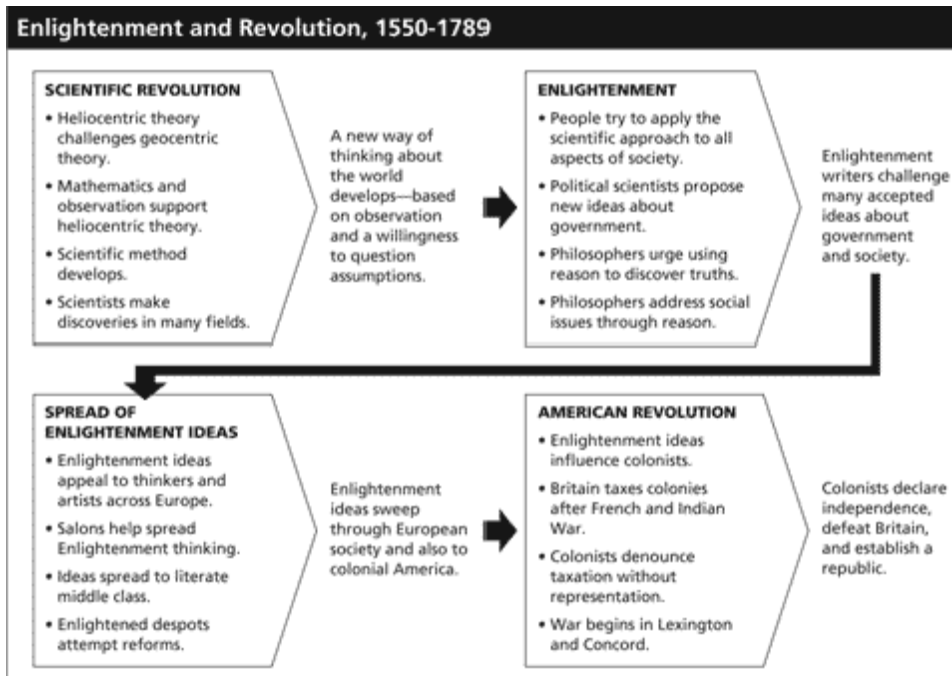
Enlightenment and Revolution, 1550-1789

SCIENTIFIC REVOLUTION
• Heliocentric theory challenges geocentric theory.
• Mathematics and observation support heliocentric theory.
• Scientific method develops.
• Scientists make discoveries in many fields.

A new way of thinking about the world develops—based on observation and a willingness to question assumptions.

ENLIGHTENMENT
• People try to apply the scientific approach to all aspects of society.
• Political scientists propose new ideas about government.
• Philosophers urge using reason to discover truths.
• Philosophers address social issues through reason.

Enlightenment writers challenge many accepted ideas about government and society.

SPREAD OF ENLIGHTENMENT IDEAS
• Enlightenment ideas appeal to thinkers and artists across Europe.
• Salons help spread Enlightenment thinking.
• Ideas spread to literate middle class.
• Enlightened despots attempt reforms.

Enlightenment ideas sweep through European society and also to colonial America.

AMERICAN REVOLUTION
• Enlightenment ideas influence colonists.
• Britain taxes colonies after French and Indian War.
• Colonists denounce taxation without representation.
• War begins in Lexington and Concord.

Colonists declare independence, defeat Britain, and establish a republic.